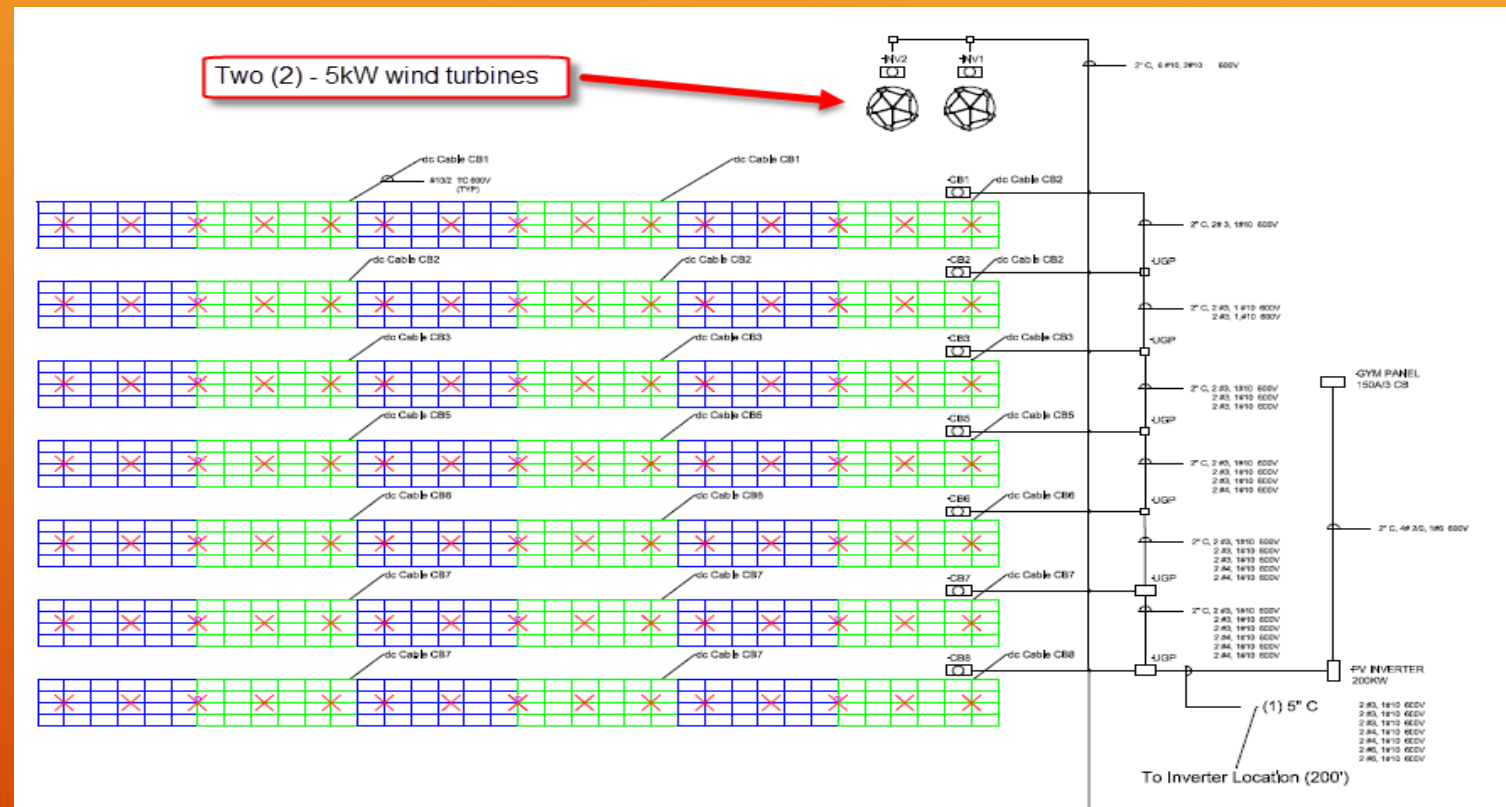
Two (2) - 5kW wind turbines

-INV2
-INV1

2" C, 6 #10, 2#10 600V

dc Cable CB1
#10/2 TC 600V (TYP)
dc Cable CB1
-CB1
dc Cable CB2

2" C, 2# 3, 1#10 600V

dc Cable CB2
dc Cable CB2
-CB2
dc Cable CB2
-UGP

2" C, 2 #3, 1 #10 600V
2 #3, 1 #10 600V

dc Cable CB3
dc Cable CB3
-CB3
dc Cable CB3
-UGP

2" C, 2 #3, 1#10 600V
2 #3, 1#10 600V
2 #3, 1#10 600V

-GYM PANEL
150A/3 CB

dc Cable CB5
dc Cable CB5
-CB5
dc Cable CB5
-UGP

2" C, 2 #3, 1#10 600V
2 #3, 1#10 600V
2 #3, 1#10 600V
2 #4, 1#10 600V

dc Cable CB6
dc Cable CB6
-CB6
dc Cable CB6
-UGP

2" C, 4# 2/0, 1#6 600V

2" C, 2 #3, 1#10 600V
2 #3, 1#10 600V
2 #3, 1#10 600V
2 #4, 1#10 600V
2 #4, 1#10 600V

dc Cable CB7
dc Cable CB7
-CB7
dc Cable CB7
-UGP

2" C, 2 #3, 1#10 600V
2 #3, 1#10 600V
2 #3, 1#10 600V
2 #4, 1#10 600V
2 #4, 1#10 600V
2 #4, 1#10 600V

dc Cable CB7
dc Cable CB7
-CB8
dc Cable CB8
-UGP

-PV INVERTER
200KW

(1) 5" C

2 #3, 1#10 600V
2 #3, 1#10 600V
2 #3, 1#10 600V
2 #4, 1#10 600V
2 #4, 1#10 600V
2 #6, 1#10 600V
2 #6, 1#10 600V

To Inverter Location (200')